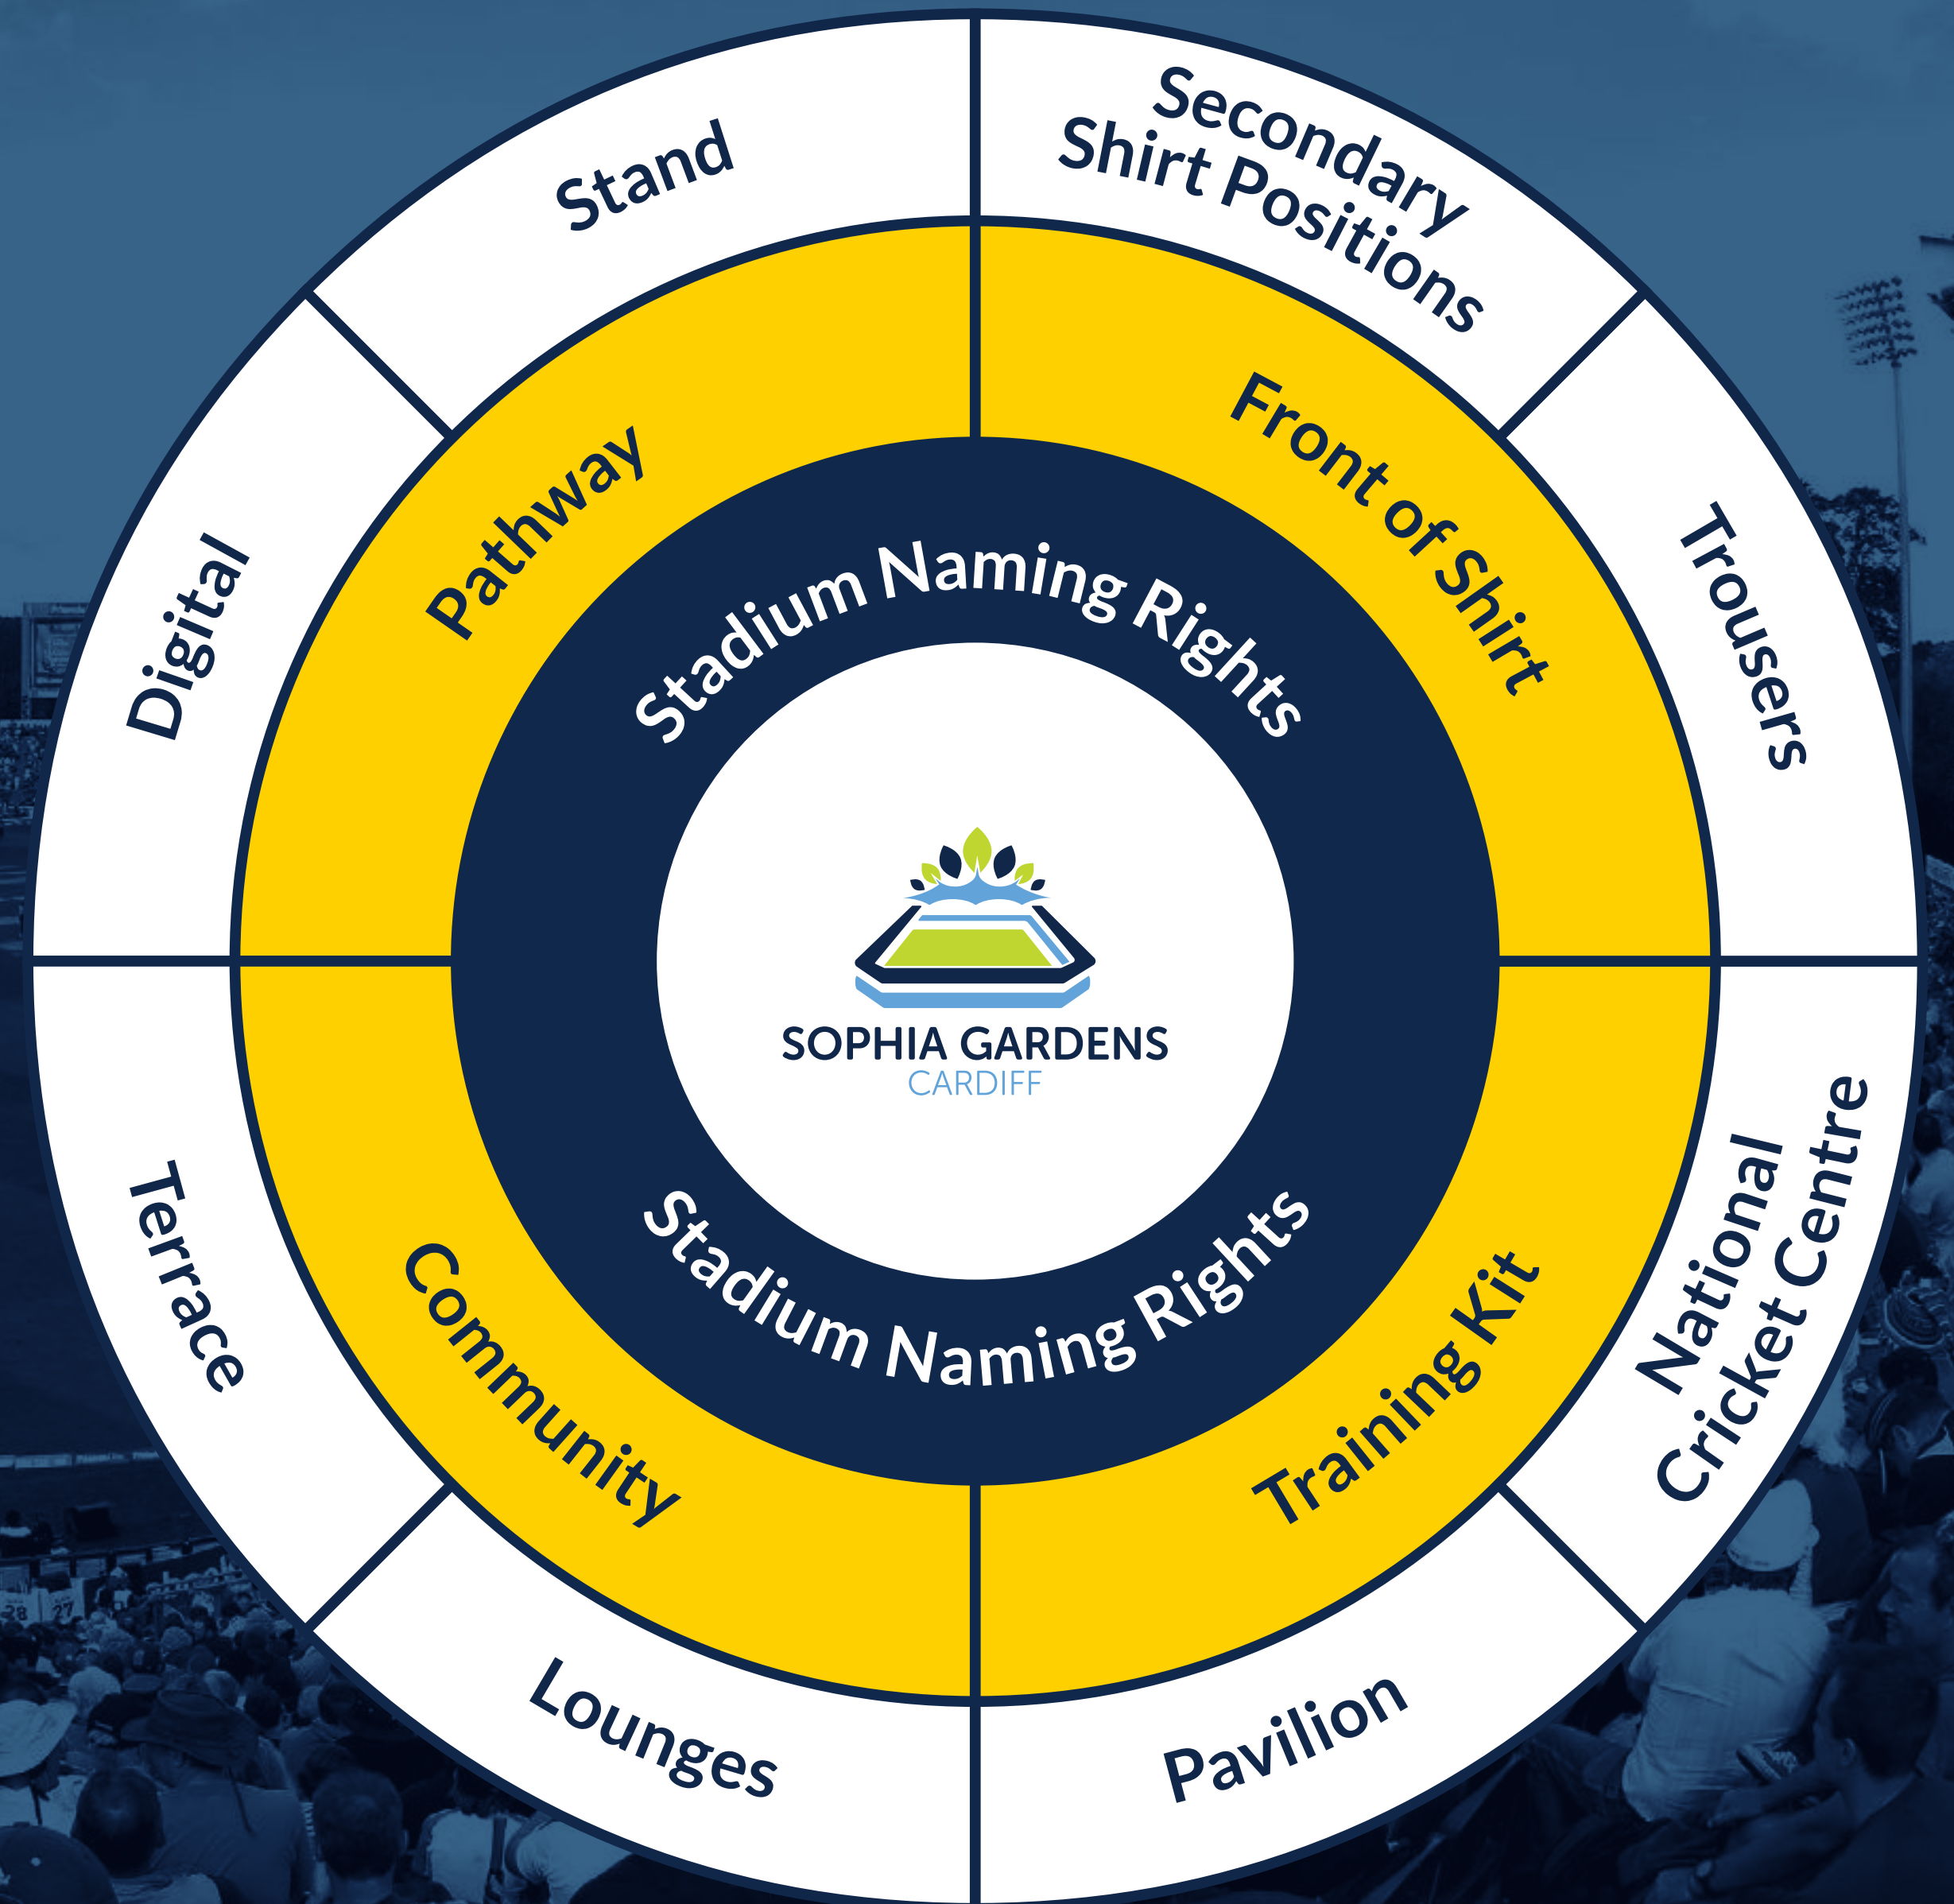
Stand

Secondary Shirt Positions

Trousers

National Cricket Centre

Pavilion

Lounges

Terrace

Digital

Pathway

Front of Shirt

Training Kit

Community

Stadium Naming Rights

Stadium Naming Rights

SOPHIA GARDENS
CARDIFF